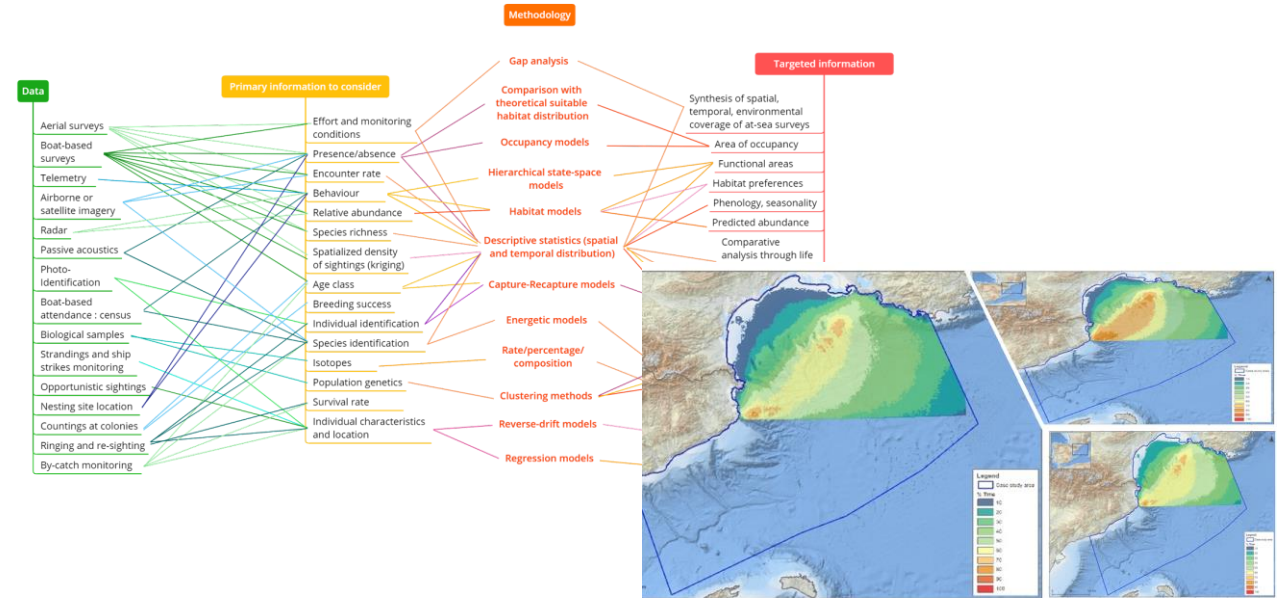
Methodology

Data

Aerial surveys
Boat-based surveys
Telemetry
Airborne or satellite imagery
Radar
Passive acoustics
Photo-Identification
Boat-based attendance : census
Biological samples
Strandings and ship strikes monitoring
Opportunistic sightings
Nesting site location
Countings at colonies
Ringing and re-sighting
By-catch monitoring

Primary information to consider

Effort and monitoring conditions
Presence/absence
Encounter rate
Behaviour
Relative abundance
Species richness
Spatialized density of sightings (kriging)
Age class
Breeding success
Individual identification
Species identification
Isotopes
Population genetics
Survival rate
Individual characteristics and location

Gap analysis
Comparison with theoretical suitable habitat distribution
Occupancy models
Hierarchical state-space models
Habitat models
Descriptive statistics (spatial and temporal distribution)
Capture-Recapture models
Energetic models
Rate/percentage/composition
Clustering methods
Reverse-drift models
Regression models

Targeted information

Synthesis of spatial, temporal, environmental coverage of at-sea surveys
Area of occupancy
Functional areas
Habitat preferences
Phenology, seasonality
Predicted abundance
Comparative analysis through life

Legend
Case study area
% Time
10
20
30
40
50
60
70
80
90
100